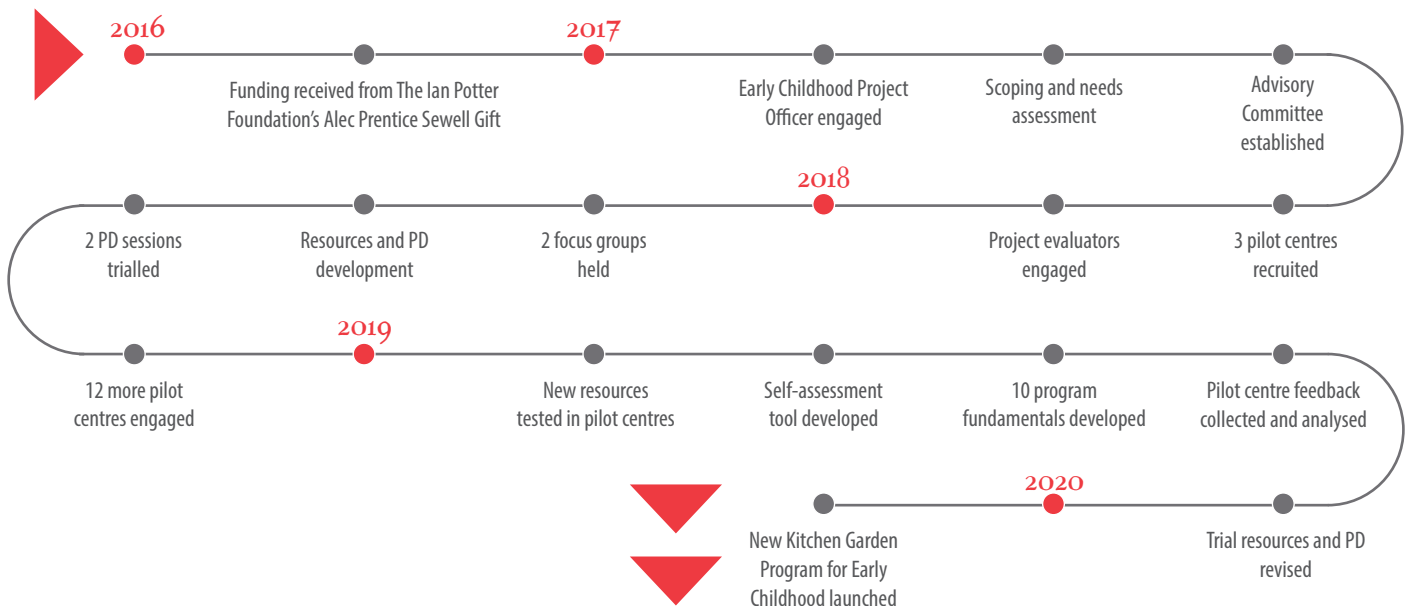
2016

Funding received from The Ian Potter Foundation's Alec Prentice Sewell Gift

2017

Early Childhood Project Officer engaged

Scoping and needs assessment

Advisory Committee established

3 pilot centres recruited

Project evaluators engaged

2018

2 focus groups held

Resources and PD development

2 PD sessions trialled

12 more pilot centres engaged

2019

New resources tested in pilot centres

Self-assessment tool developed

10 program fundamentals developed

Pilot centre feedback collected and analysed

Trial resources and PD revised

2020

New Kitchen Garden Program for Early Childhood launched